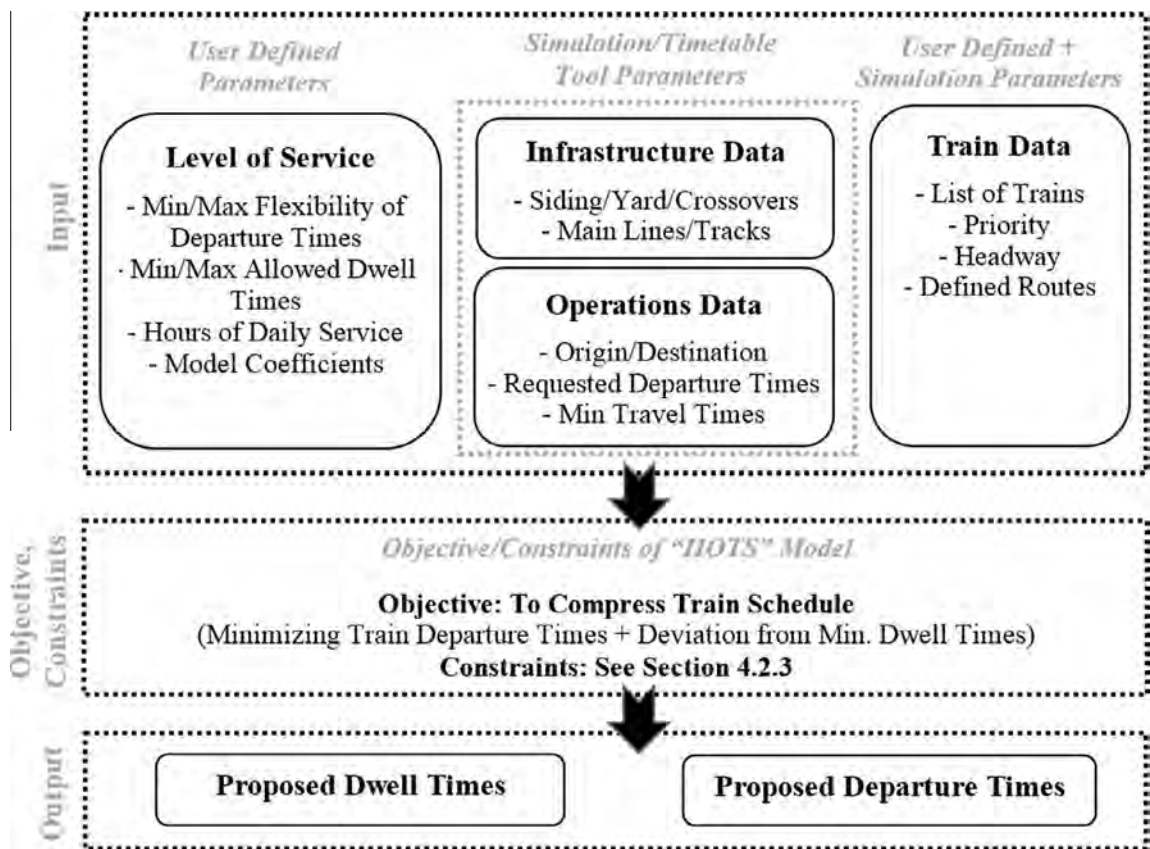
Input

User Defined Parameters

Level of Service

- Min/Max Flexibility of Departure Times
· Min/Max Allowed Dwell Times
- Hours of Daily Service
- Model Coefficients

Simulation/Timetable Tool Parameters

Infrastructure Data

- Siding/Yard/Crossovers
- Main Lines/Tracks

Operations Data

- Origin/Destination
- Requested Departure Times
- Min Travel Times

User Defined + Simulation Parameters

Train Data

- List of Trains
- Priority
- Headway
- Defined Routes

Objective, Constraints

Objective/Constraints of "HOTS" Model

Objective: To Compress Train Schedule
(Minimizing Train Departure Times + Deviation from Min. Dwell Times)
Constraints: See Section 4.2.3

Output

Proposed Dwell Times

Proposed Departure Times